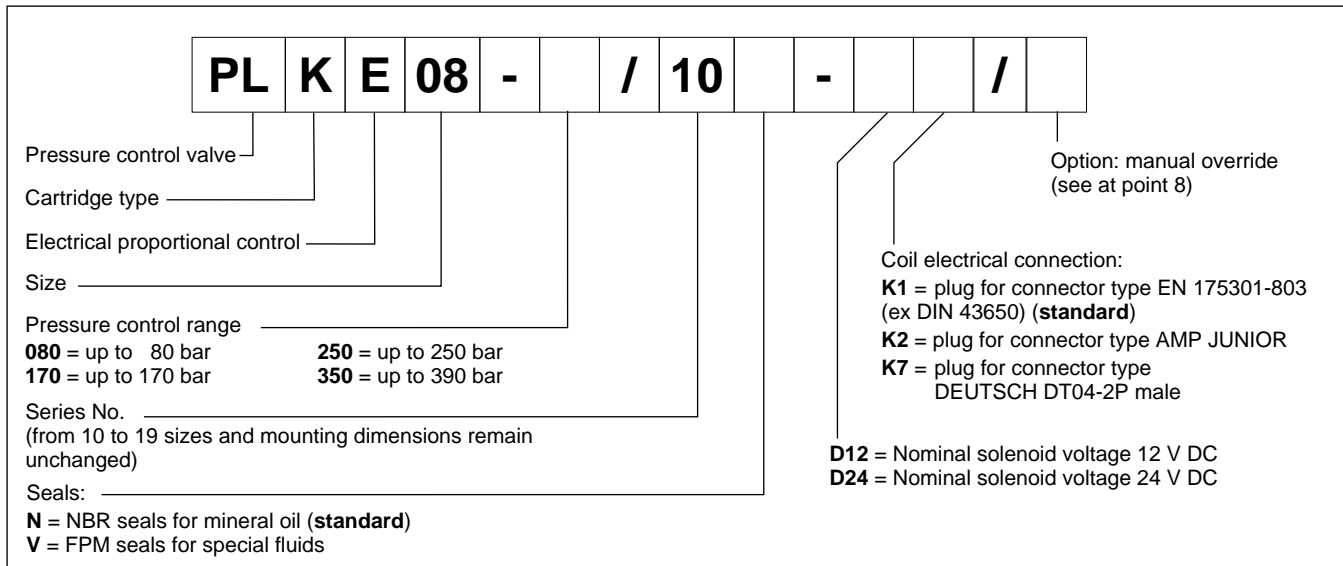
| PL | K | E | 08 | - |  | / | 10 |  | - |  |  | / |  |
|---|---|---|---|---|---|---|---|---|---|---|---|---|---|

Pressure control valve

Cartridge type

Electrical proportional control

Size

Pressure control range
**080** = up to 80 bar
**170** = up to 170 bar
**250** = up to 250 bar
**350** = up to 390 bar

Series No.
(from 10 to 19 sizes and mounting dimensions remain unchanged)

Seals:
**N** = NBR seals for mineral oil (**standard**)
**V** = FPM seals for special fluids

Option: manual override
(see at point 8)

Coil electrical connection:
**K1** = plug for connector type EN 175301-803 (ex DIN 43650) (**standard**)
**K2** = plug for connector type AMP JUNIOR
**K7** = plug for connector type DEUTSCH DT04-2P male

**D12** = Nominal solenoid voltage 12 V DC
**D24** = Nominal solenoid voltage 24 V DC